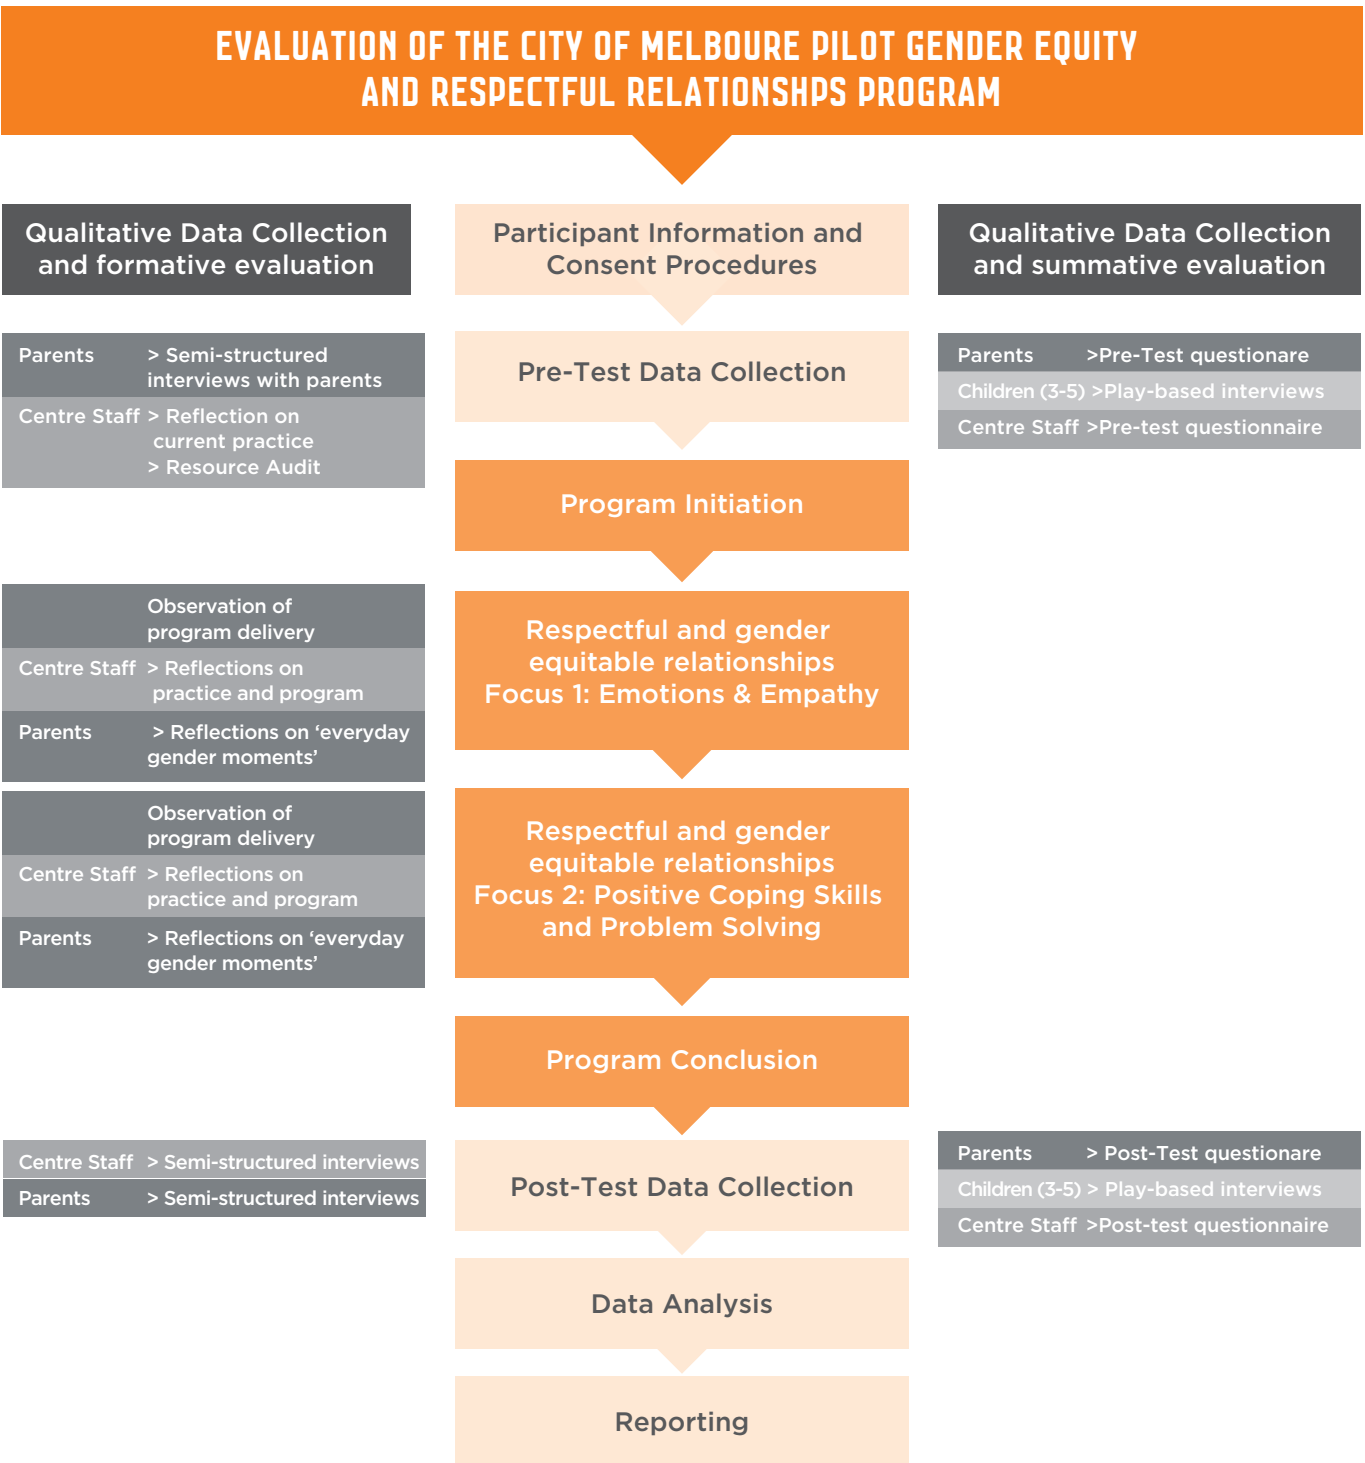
EVALUATION OF THE CITY OF MELBOURE PILOT GENDER EQUITY AND RESPECTFUL RELATIONSHPS PROGRAM

Qualitative Data Collection and formative evaluation

Parents > Semi-structured interviews with parents
Centre Staff > Reflection on current practice > Resource Audit

Observation of program delivery
Centre Staff > Reflections on practice and program
Parents > Reflections on 'everyday gender moments'

Observation of program delivery
Centre Staff > Reflections on practice and program
Parents > Reflections on 'everyday gender moments'

Centre Staff > Semi-structured interviews
Parents > Semi-structured interviews

Participant Information and Consent Procedures

Pre-Test Data Collection

Program Initiation

Respectful and gender equitable relationships Focus 1: Emotions & Empathy

Respectful and gender equitable relationships Focus 2: Positive Coping Skills and Problem Solving

Program Conclusion

Post-Test Data Collection

Data Analysis

Reporting

Qualitative Data Collection and summative evaluation

Parents >Pre-Test questionare
Children (3-5) >Play-based interviews
Centre Staff >Pre-test questionnaire

Parents > Post-Test questionare
Children (3-5) > Play-based interviews
Centre Staff >Post-test questionnaire